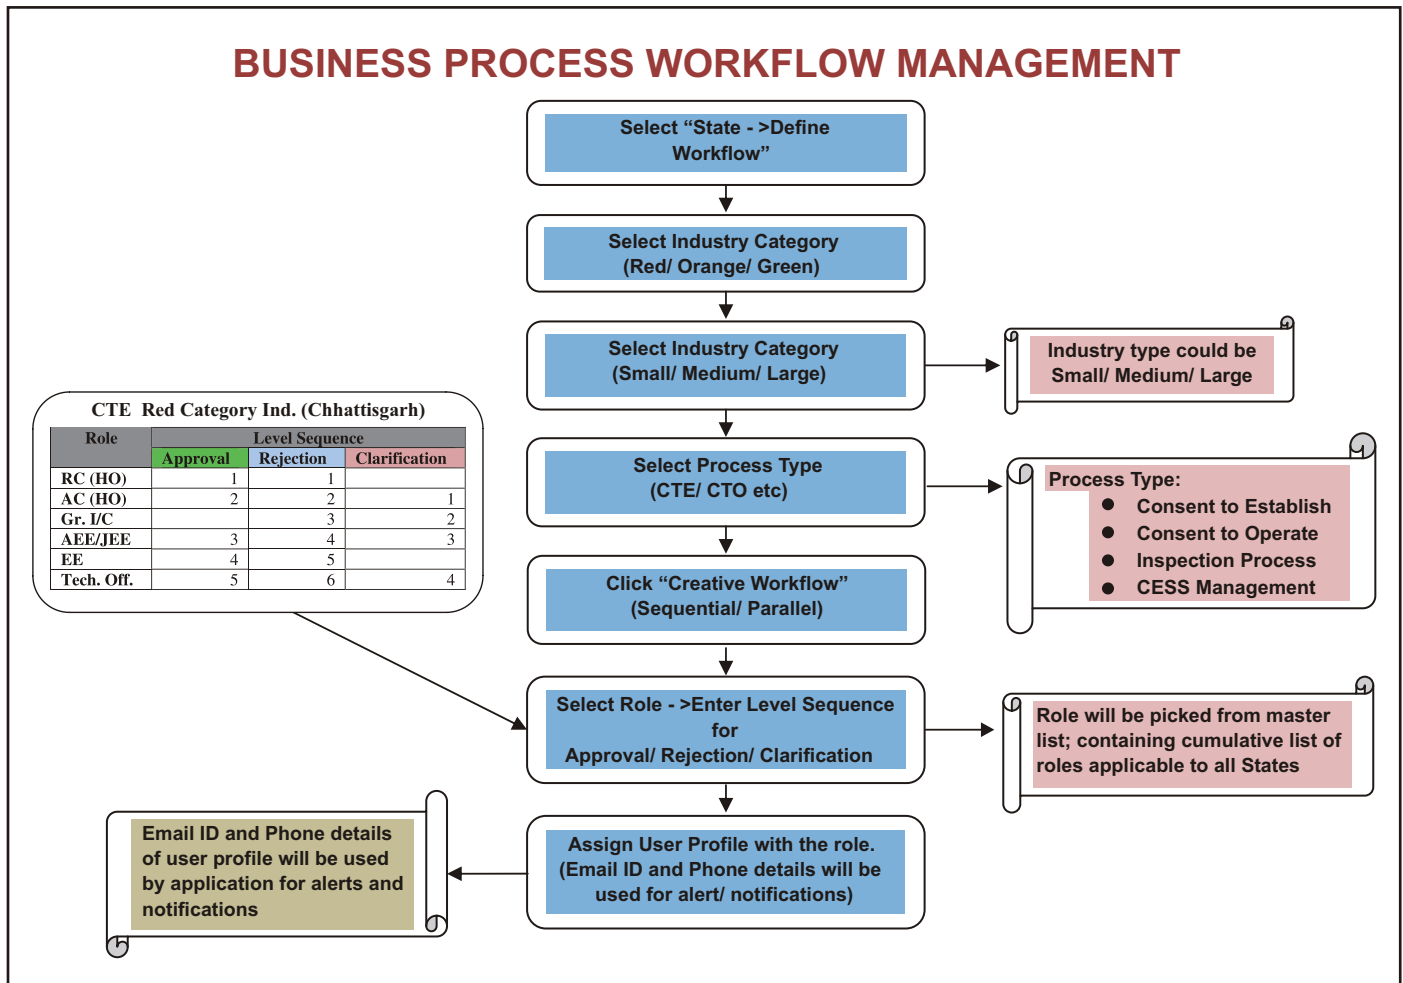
BUSINESS PROCESS WORKFLOW MANAGEMENT

Select “State - >Define Workflow”

Select Industry Category (Red/ Orange/ Green)

Select Industry Category (Small/ Medium/ Large)

Industry type could be Small/ Medium/ Large

Select Process Type (CTE/ CTO etc)

Process Type:
- Consent to Establish
- Consent to Operate
- Inspection Process
- CESS Management

Click “Creative Workflow” (Sequential/ Parallel)

CTE Red Category Ind. (Chhattisgarh)

| Role | Approval | Rejection | Clarification |
|---|---|---|---|
| | Level Sequence | | |
| RC (HO) | 1 | 1 | |
| AC (HO) | 2 | 2 | 1 |
| Gr. I/C | | 3 | 2 |
| AEE/JEE | 3 | 4 | 3 |
| EE | 4 | 5 | |
| Tech. Off. | 5 | 6 | 4 |

Select Role - >Enter Level Sequence for Approval/ Rejection/ Clarification

Role will be picked from master list; containing cumulative list of roles applicable to all States

Email ID and Phone details of user profile will be used by application for alerts and notifications

Assign User Profile with the role. (Email ID and Phone details will be used for alert/ notifications)